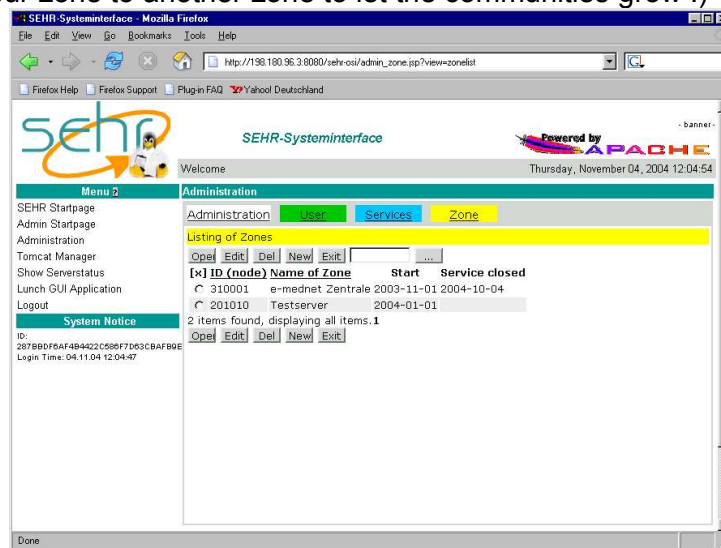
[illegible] Zone to another Zone to let the communities grow.)

SEHR-Systeminterface - Mozilla Firefox

File Edit View Go Bookmarks Tools Help

http://198.180.96.3:8080/sehr-osi/admin_zone.jsp?view=zonelist

Firefox Help Firefox Support Plug-in FAQ Yahoo! Deutschland

sehr

SEHR-Systeminterface

- banner -

Powered by APACHE

Welcome

Thursday, November 04, 2004 12:04:54

Menu

SEHR Startpage
Admin Startpage
Administration
Tomcat Manager
Show Serverstatus
Lunch GUI Application
Logout

System Notice

ID: 287B8DF6AF4B4422C586F7D63CBAFB9E
Login Time: 04.11.04 12:04:47

Administration

Administration User Services Zone

Listing of Zones

Ope Edit Del New Exit ...

| [x] | ID (node) | Name of Zone | Start | Service closed |
|---|---|---|---|---|
| ○ | 310001 | e-mednet Zentrale | 2003-11-01 | 2004-10-04 |
| ○ | 201010 | Testserver | 2004-01-01 | |

2 items found, displaying all items.1

Ope Edit Del New Exit

Done